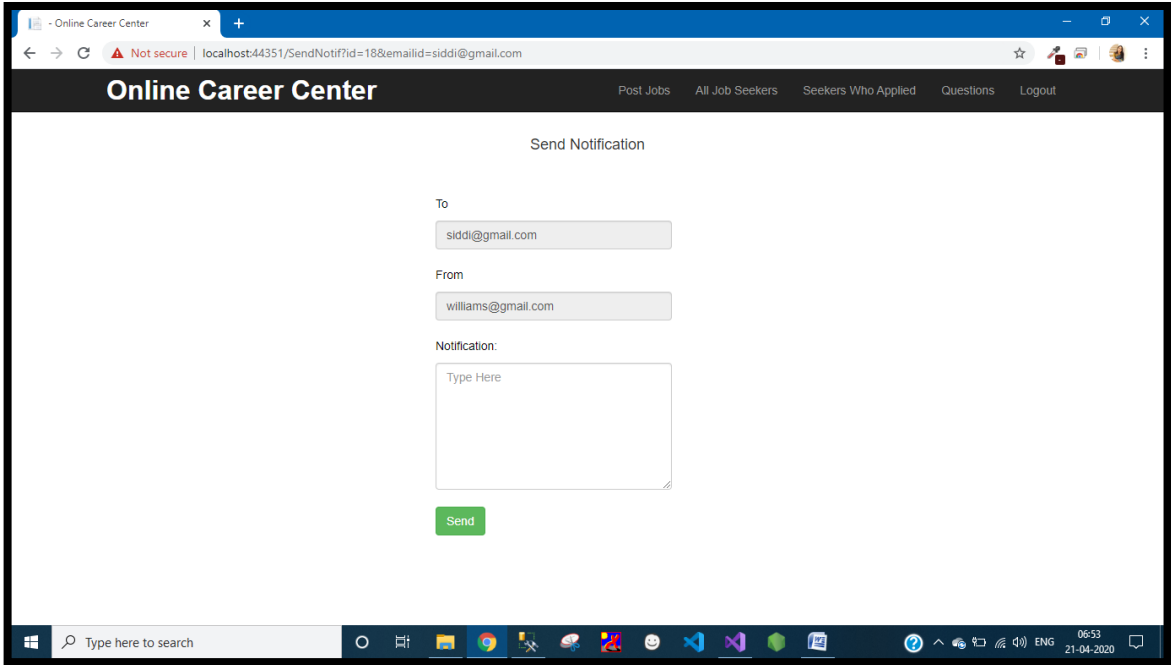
- Online Career Center ×

Not secure | localhost:44351/SendNotif?id=18&emailid=siddi@gmail.com

Online Career Center

Post Jobs All Job Seekers Seekers Who Applied Questions Logout

Send Notification

To

siddi@gmail.com

From

williams@gmail.com

Notification:

Type Here

Send

Type here to search

ENG 06:53 21-04-2020